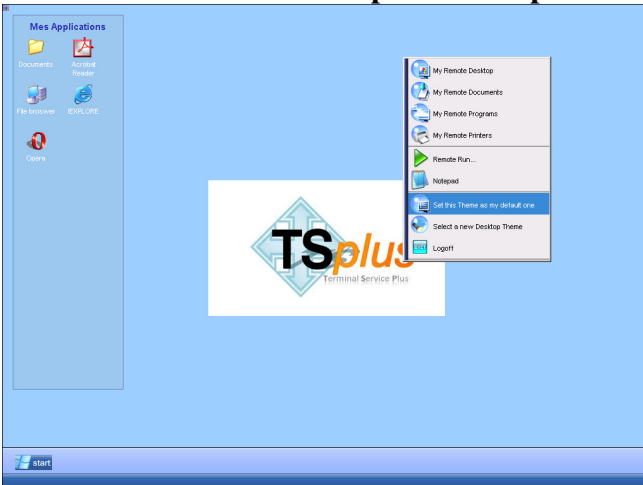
Mes Applications

Documents

Acrobat Reader

File browser

IEXPLORE

Opera

My Remote Desktop

My Remote Documents

My Remote Programs

My Remote Printers

Remote Run...

Notepad

Set this Theme as my default one

Select a new Desktop Theme

Logoff

TSplus

Terminal Service Plus

start